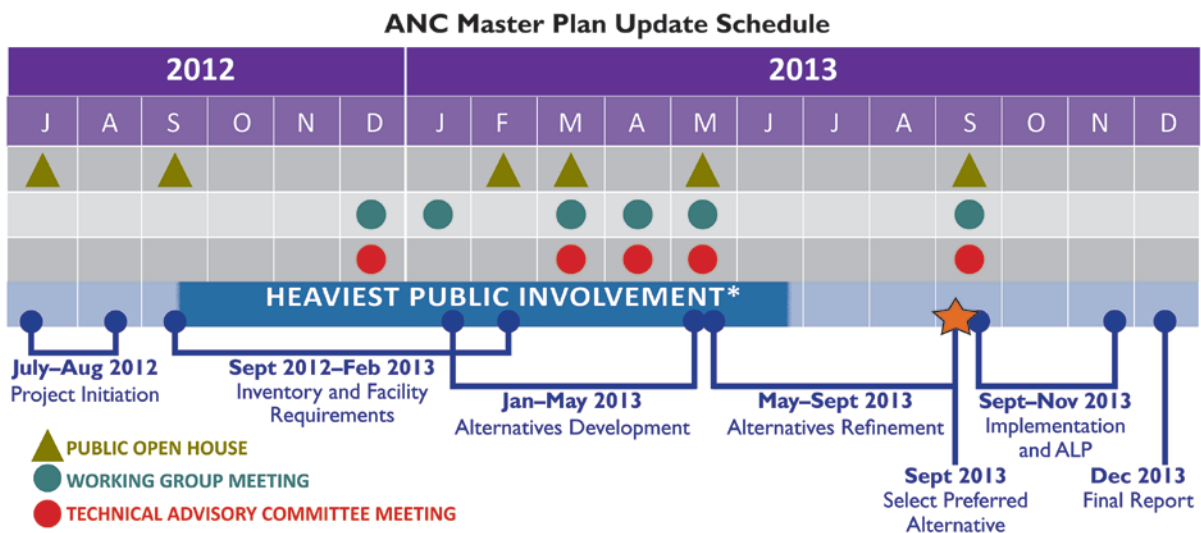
ANC Master Plan Update Schedule

| 2012 | | | | | | 2013 | | | | | | | | | | | |
|---|---|---|---|---|---|---|---|---|---|---|---|---|---|---|---|---|---|
| J | A | S | O | N | D | J | F | M | A | M | J | J | A | S | O | N | D |

HEAVIEST PUBLIC INVOLVEMENT*

July–Aug 2012
Project Initiation

Sept 2012–Feb 2013
Inventory and Facility Requirements

Jan–May 2013
Alternatives Development

May–Sept 2013
Alternatives Refinement

Sept 2013
Select Preferred Alternative

Sept–Nov 2013
Implementation and ALP

Dec 2013
Final Report

PUBLIC OPEN HOUSE
WORKING GROUP MEETING
TECHNICAL ADVISORY COMMITTEE MEETING